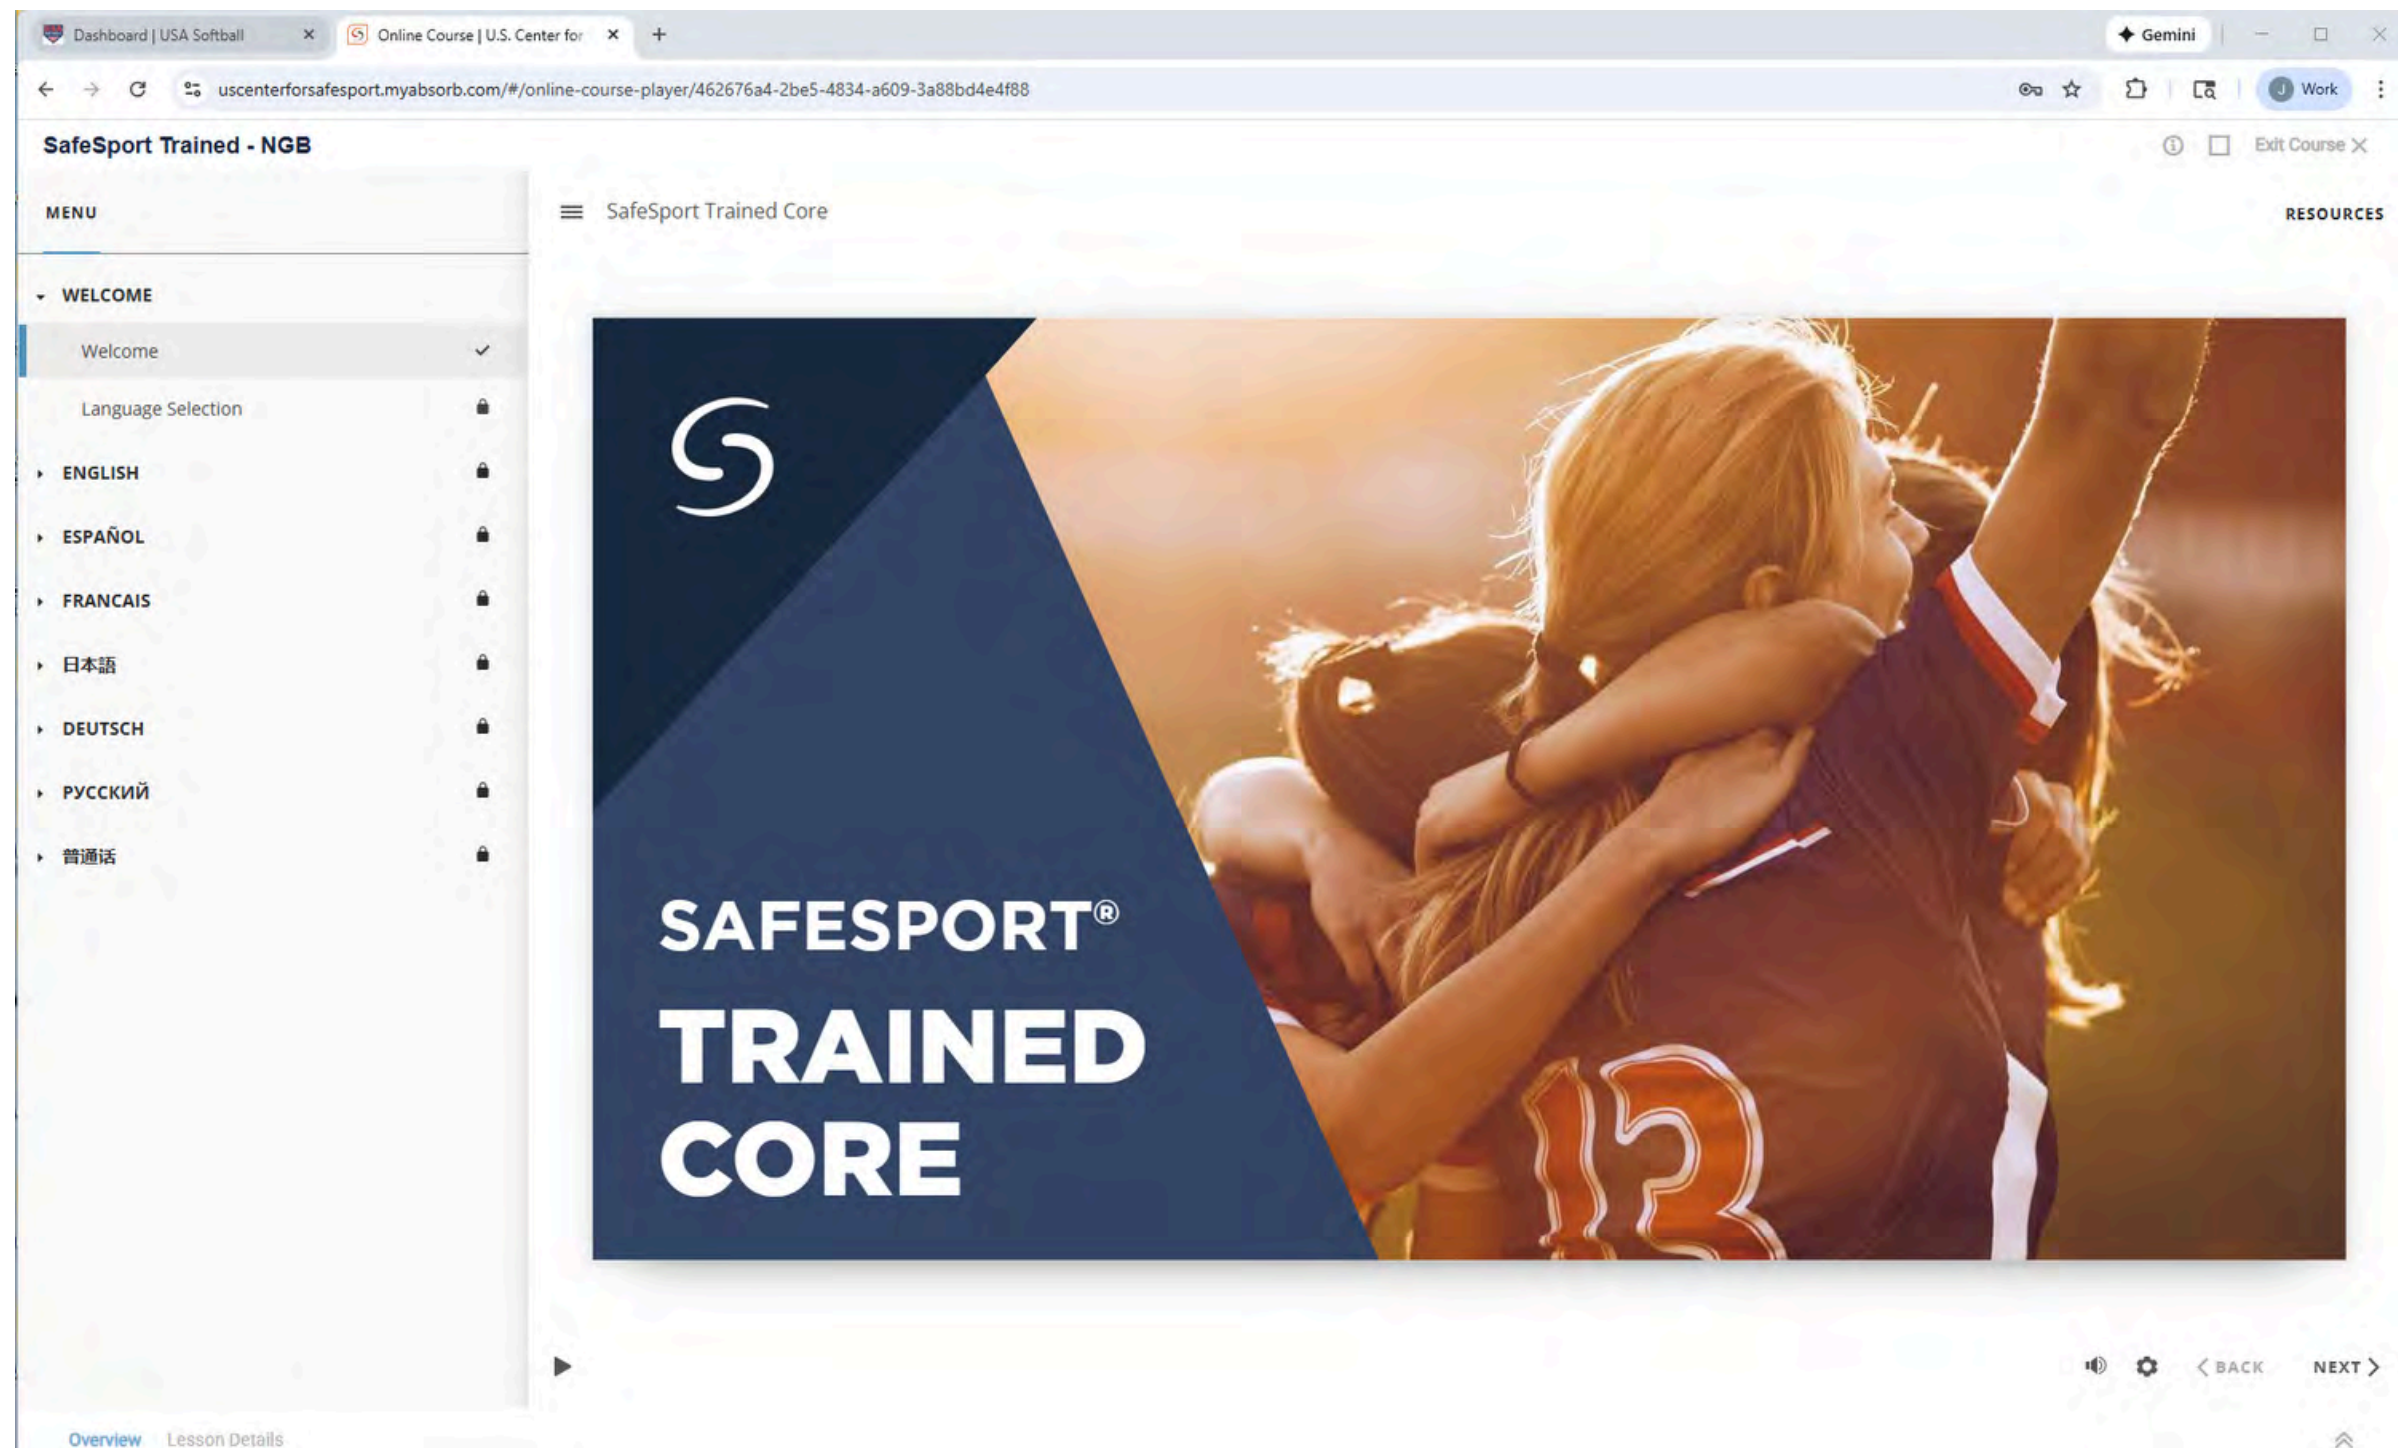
Dashboard | USA Softball
Online Course | U.S. Center for
Gemini
uscenterforsafesport.myabsorb.com/#/online-course-player/462676a4-2be5-4834-a609-3a88bd4e4f88
Work

SafeSport Trained - NGB
Exit Course

MENU
WELCOME
Welcome
Language Selection
ENGLISH
ESPAÑOL
FRANCAIS
日本語
DEUTSCH
РУССКИЙ
普通话

SafeSport Trained Core
RESOURCES

SAFESPORT®
TRAINED
CORE

13

BACK
NEXT

Overview
Lesson Details